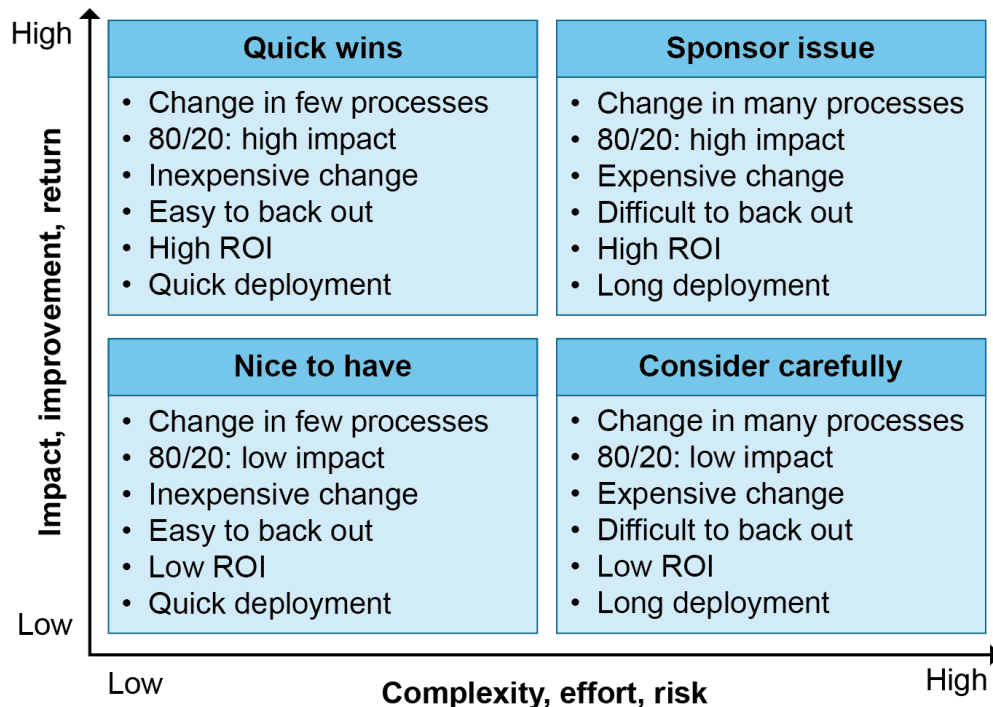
High

Impact, improvement, return

Low

Quick wins
- Change in few processes
- 80/20: high impact
- Inexpensive change
- Easy to back out
- High ROI
- Quick deployment

Sponsor issue
- Change in many processes
- 80/20: high impact
- Expensive change
- Difficult to back out
- High ROI
- Long deployment

Nice to have
- Change in few processes
- 80/20: low impact
- Inexpensive change
- Easy to back out
- Low ROI
- Quick deployment

Consider carefully
- Change in many processes
- 80/20: low impact
- Expensive change
- Difficult to back out
- Low ROI
- Long deployment

Low

Complexity, effort, risk

High